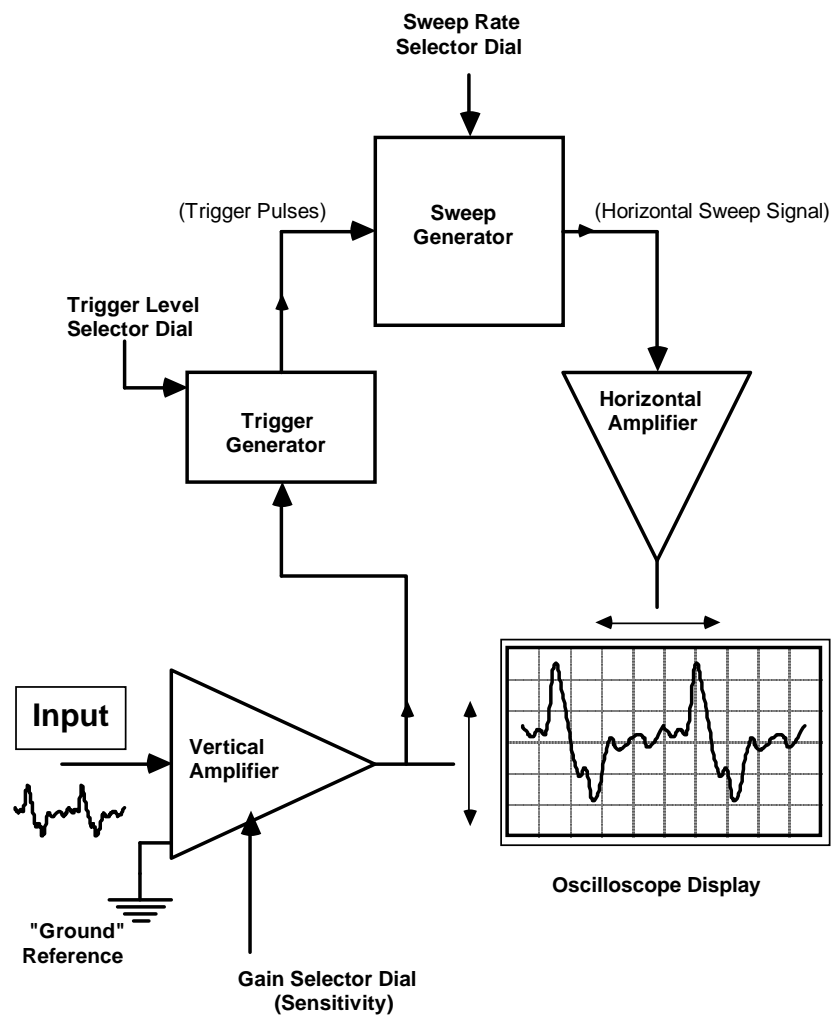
Sweep Rate Selector Dial

(Trigger Pulses)

Sweep Generator

(Horizontal Sweep Signal)

Trigger Level Selector Dial

Trigger Generator

Horizontal Amplifier

Input

Vertical Amplifier

"Ground" Reference

Gain Selector Dial (Sensitivity)

Oscilloscope Display